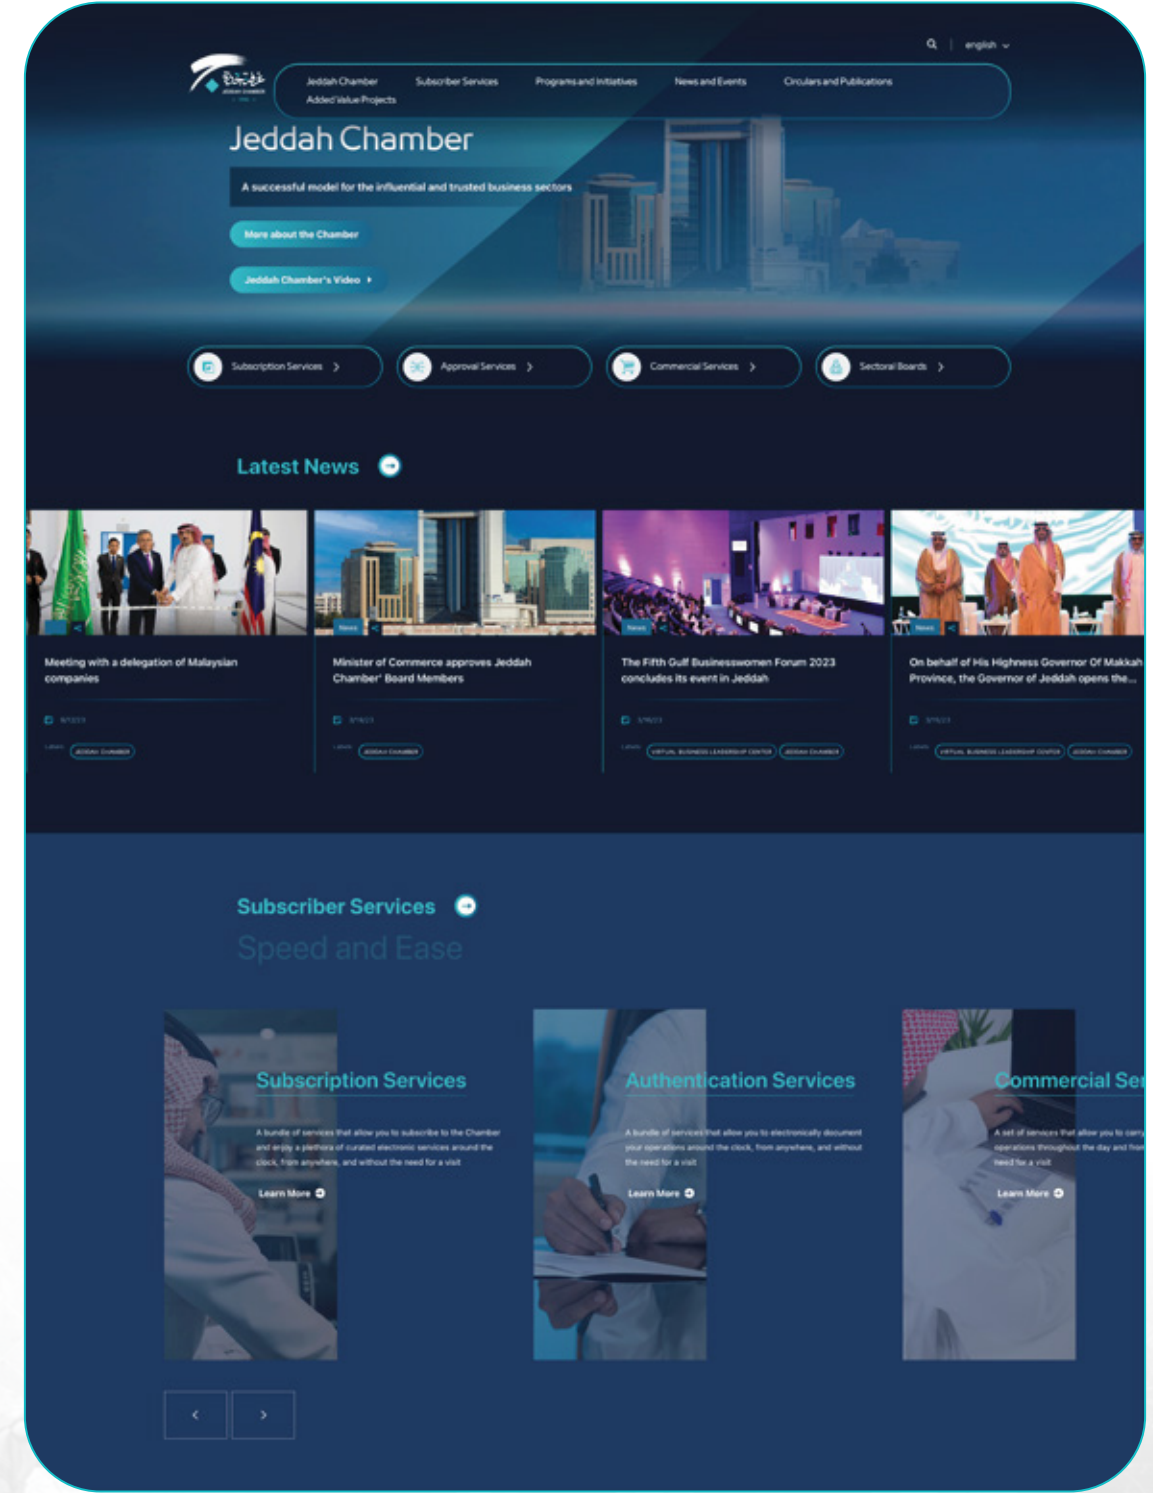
english

غرفة جدة

Jeddah Chamber Subscriber Services Programs and Initiatives News and Events Circulars and Publications Added Value Projects

Jeddah Chamber

A successful model for the influential and trusted business sectors

More about the Chamber

Jeddah Chamber's Video

Subscription Services

Approval Services

Commercial Services

Sectoral Boards

Latest News

News

Meeting with a delegation of Malaysian companies

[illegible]

JEDDAH CHAMBER

News

Minister of Commerce approves Jeddah Chamber' Board Members

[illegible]

JEDDAH CHAMBER

News

The Fifth Gulf Businesswomen Forum 2023 concludes its event in Jeddah

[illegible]

VIRTUAL BUSINESS LEADERSHIP CENTER JEDDAH CHAMBER

News

On behalf of His Highness Governor Of Makkah Province, the Governor of Jeddah opens the...

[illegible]

VIRTUAL BUSINESS LEADERSHIP CENTER JEDDAH CHAMBER

Subscriber Services

Speed and Ease

Subscription Services

A bundle of services that allow you to subscribe to the Chamber and enjoy a plethora of curated electronic services around the clock, from anywhere, and without the need for a visit

Learn More

Authentication Services

A bundle of services that allow you to electronically document your operations around the clock, from anywhere, and without the need for a visit

Learn More

Commercial Se

A set of services that allow you to carr operations throughout the day and fro need for a visit

Learn More

‹ ›